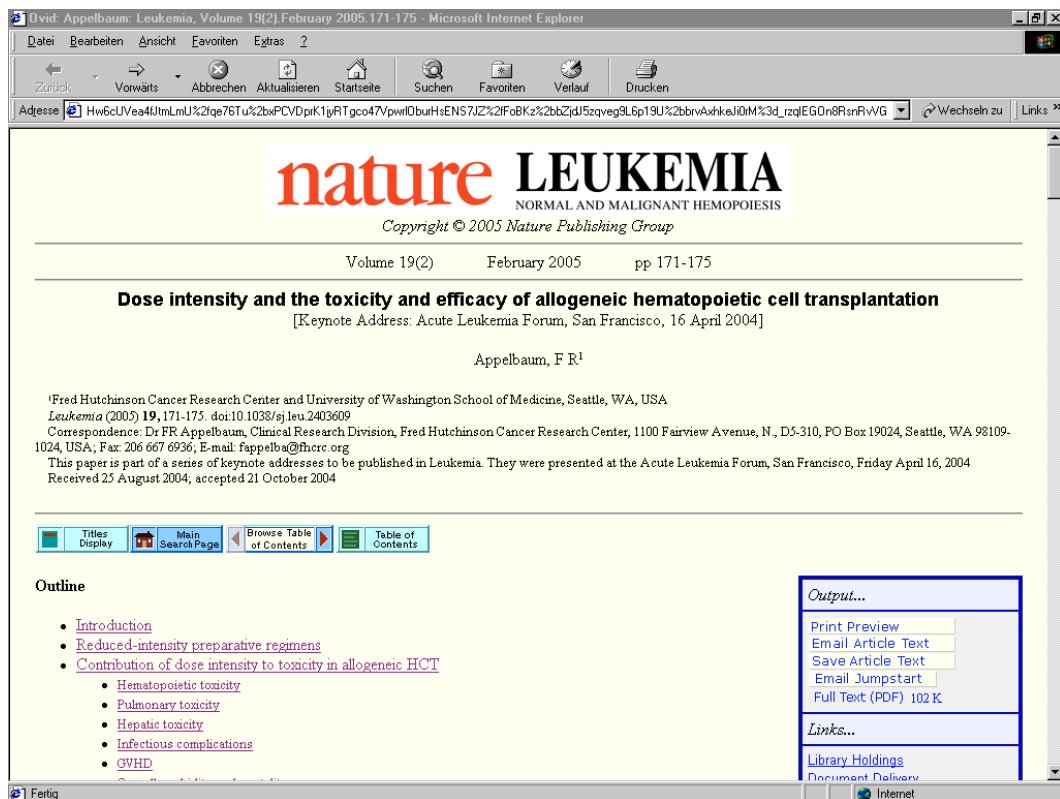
Ovid: Appelbaum: Leukemia, Volume 19(2).February 2005.171-175 - Microsoft Internet Explorer

Datei Bearbeiten Ansicht Favoriten Extras ?

Zurück Vorwärts Abbrechen Aktualisieren Startseite Suchen Favoriten Verlauf Drucken

Adresse Hw6cUVea4fJtmLmU%2fqe76Tu%2bxPCVDprK1jyRTgco47Vpwrl0burHsENS7JZ%2fFoBKz%2bbZjdJ5zqveg9L6p19U%2bbrvAxhkeJi0rM%3d_rzqlEGOn8RsnRvVG Wechseln zu Links »

nature LEUKEMIA
NORMAL AND MALIGNANT HEMOPOIESIS

Copyright © 2005 Nature Publishing Group

Volume 19(2) February 2005 pp 171-175

Dose intensity and the toxicity and efficacy of allogeneic hematopoietic cell transplantation

[Keynote Address: Acute Leukemia Forum, San Francisco, 16 April 2004]

Appelbaum, F R$^1$

$^1$Fred Hutchinson Cancer Research Center and University of Washington School of Medicine, Seattle, WA, USA

Leukemia (2005) 19, 171-175. doi:10.1038/sj.leu.2403609

Correspondence: Dr FR Appelbaum, Clinical Research Division, Fred Hutchinson Cancer Research Center, 1100 Fairview Avenue, N., D5-310, PO Box 19024, Seattle, WA 98109-1024, USA; Fax: 206 667 6936; E-mail: fappelba@fhcrc.org

This paper is part of a series of keynote addresses to be published in Leukemia. They were presented at the Acute Leukemia Forum, San Francisco, Friday April 16, 2004

Received 25 August 2004; accepted 21 October 2004

Titles Display | Main Search Page | Browse Table of Contents | Table of Contents

Outline

- Introduction
- Reduced-intensity preparative regimens
- Contribution of dose intensity to toxicity in allogeneic HCT
  - Hematopoietic toxicity
  - Pulmonary toxicity
  - Hepatic toxicity
  - Infectious complications
  - GVHD
  - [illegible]

Output...
Print Preview
Email Article Text
Save Article Text
Email Jumpstart
Full Text (PDF) 102 K

Links...
Library Holdings
Document Delivery

Fertig | Internet